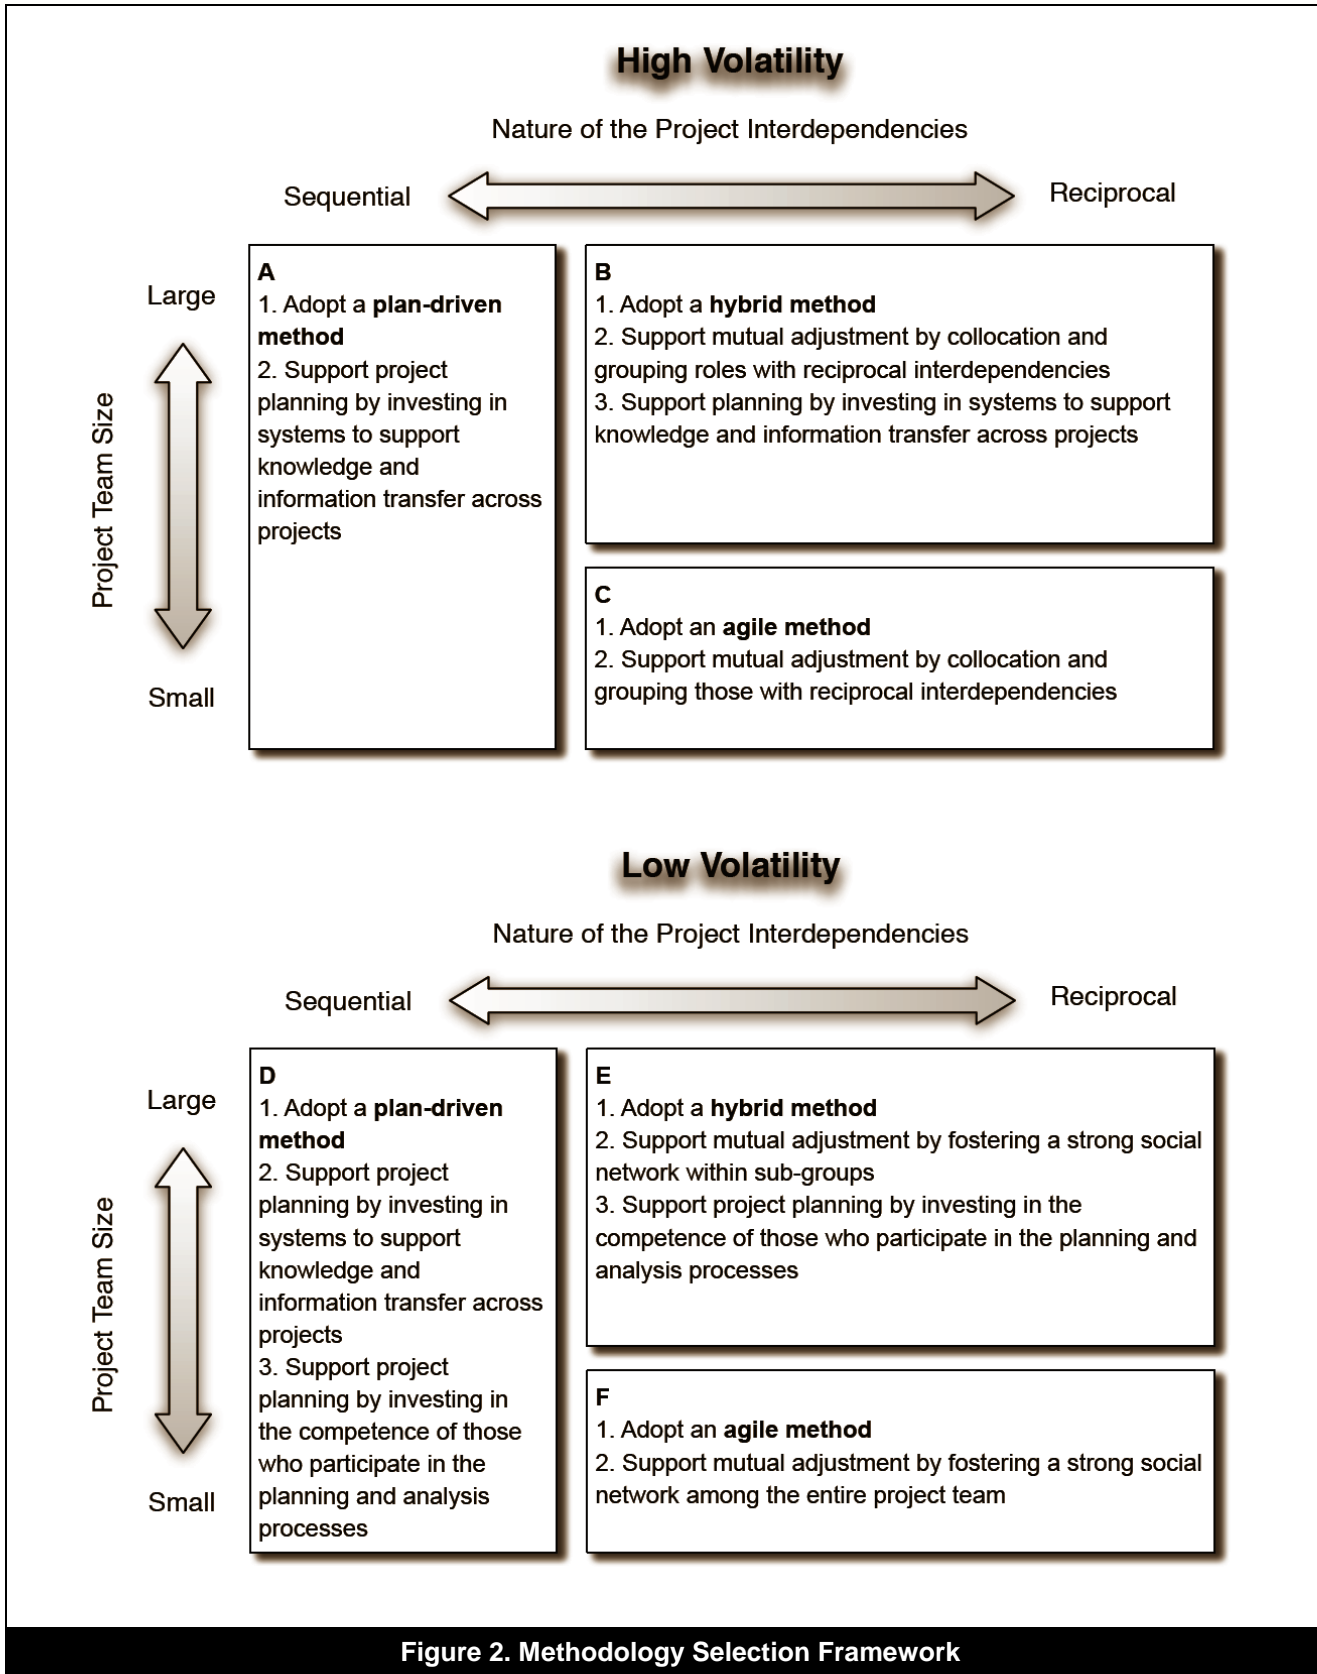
High Volatility

Nature of the Project Interdependencies

Sequential

Reciprocal

Large

Project Team Size

Small

A
1. Adopt a **plan-driven method**
2. Support project planning by investing in systems to support knowledge and information transfer across projects

B
1. Adopt a **hybrid method**
2. Support mutual adjustment by collocation and grouping roles with reciprocal interdependencies
3. Support planning by investing in systems to support knowledge and information transfer across projects

C
1. Adopt an **agile method**
2. Support mutual adjustment by collocation and grouping those with reciprocal interdependencies

Low Volatility

Nature of the Project Interdependencies

Sequential

Reciprocal

Large

Project Team Size

Small

D
1. Adopt a **plan-driven method**
2. Support project planning by investing in systems to support knowledge and information transfer across projects
3. Support project planning by investing in the competence of those who participate in the planning and analysis processes

E
1. Adopt a **hybrid method**
2. Support mutual adjustment by fostering a strong social network within sub-groups
3. Support project planning by investing in the competence of those who participate in the planning and analysis processes

F
1. Adopt an **agile method**
2. Support mutual adjustment by fostering a strong social network among the entire project team

Figure 2. Methodology Selection Framework